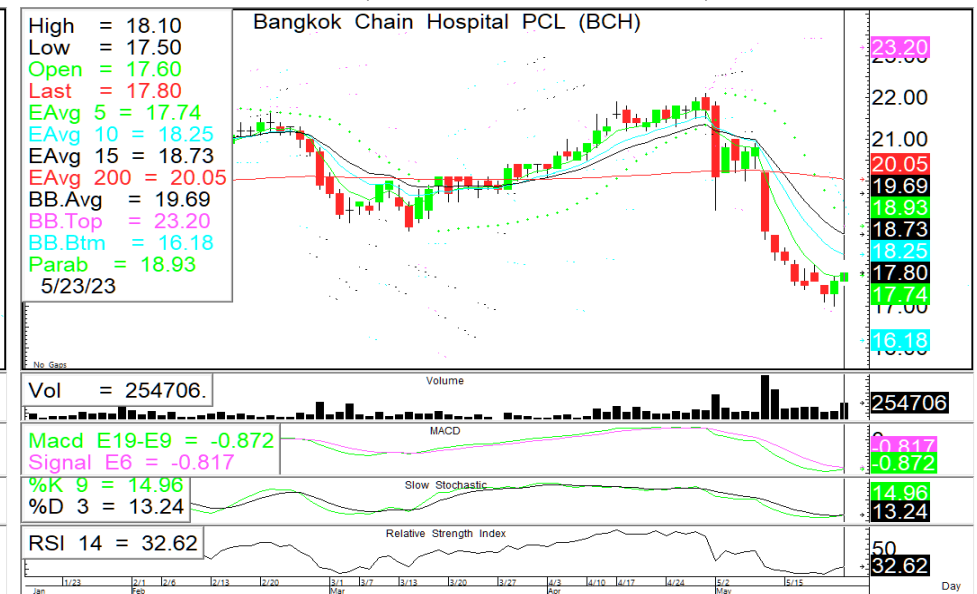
High = 18.10
Low = 17.50
Open = 17.60
Last = 17.80
EAvg 5 = 17.74
EAvg 10 = 18.25
EAvg 15 = 18.73
EAvg 200 = 20.05
BB.Avg = 19.69
BB.Top = 23.20
BB.Btm = 16.18
Parab = 18.93
5/23/23

Bangkok Chain Hospital PCL (BCH)

No Gaps

23.20
22.00
21.00
20.05
19.69
18.93
18.73
18.25
17.80
17.74
17.00
16.18

Vol = 254706.
Volume
254706

Macd E19-E9 = -0.872
Signal E6 = -0.817
MACD
-0.817
-0.872

%K 9 = 14.96
%D 3 = 13.24
Slow Stochastic
14.96
13.24

RSI 14 = 32.62
Relative Strength Index
50
32.62

1/23 Jan 2/1 Feb 2/6 2/13 2/20 3/1 Mar 3/7 3/13 3/20 3/27 4/3 Apr 4/10 4/17 4/24 5/2 May 5/15 Day